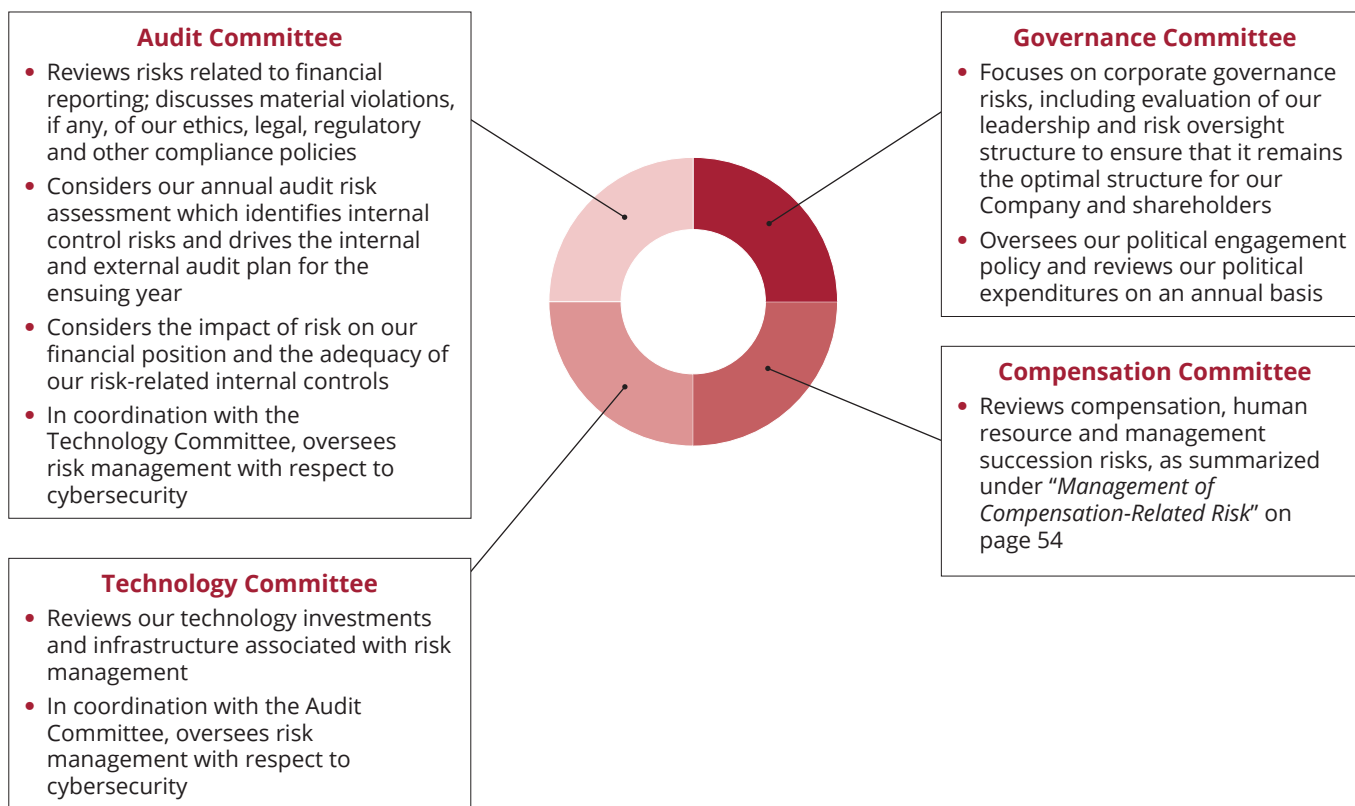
Audit Committee

• Reviews risks related to financial reporting; discusses material violations, if any, of our ethics, legal, regulatory and other compliance policies

• Considers our annual audit risk assessment which identifies internal control risks and drives the internal and external audit plan for the ensuing year

• Considers the impact of risk on our financial position and the adequacy of our risk-related internal controls

• In coordination with the Technology Committee, oversees risk management with respect to cybersecurity

Governance Committee

• Focuses on corporate governance risks, including evaluation of our leadership and risk oversight structure to ensure that it remains the optimal structure for our Company and shareholders

• Oversees our political engagement policy and reviews our political expenditures on an annual basis

Compensation Committee

• Reviews compensation, human resource and management succession risks, as summarized under "*Management of Compensation-Related Risk*" on page 54

Technology Committee

• Reviews our technology investments and infrastructure associated with risk management

• In coordination with the Audit Committee, oversees risk management with respect to cybersecurity